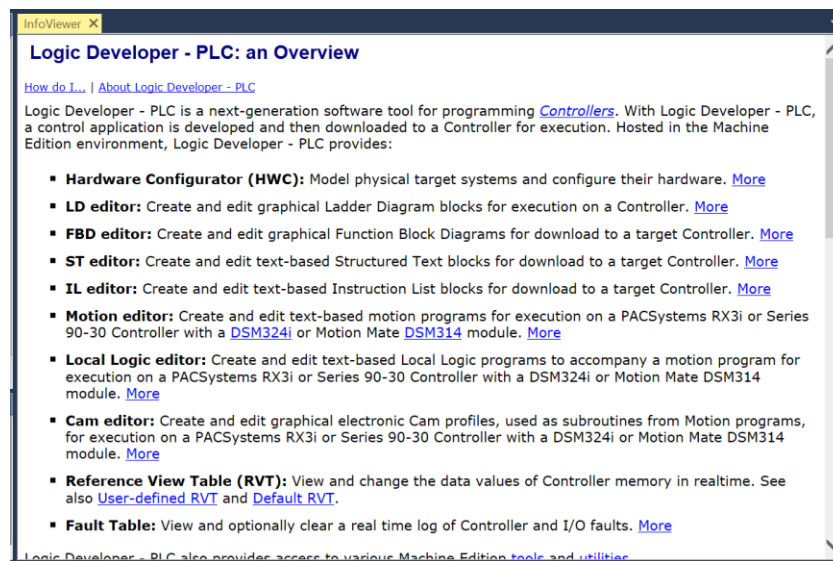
InfoViewer ✕

Logic Developer - PLC: an Overview

How do I... | About Logic Developer - PLC

Logic Developer - PLC is a next-generation software tool for programming Controllers. With Logic Developer - PLC, a control application is developed and then downloaded to a Controller for execution. Hosted in the Machine Edition environment, Logic Developer - PLC provides:

- **Hardware Configurator (HWC):** Model physical target systems and configure their hardware. More
- **LD editor:** Create and edit graphical Ladder Diagram blocks for execution on a Controller. More
- **FBD editor:** Create and edit graphical Function Block Diagrams for download to a target Controller. More
- **ST editor:** Create and edit text-based Structured Text blocks for download to a target Controller. More
- **IL editor:** Create and edit text-based Instruction List blocks for download to a target Controller. More
- **Motion editor:** Create and edit text-based motion programs for execution on a PACSystems RX3i or Series 90-30 Controller with a DSM324i or Motion Mate DSM314 module. More
- **Local Logic editor:** Create and edit text-based Local Logic programs to accompany a motion program for execution on a PACSystems RX3i or Series 90-30 Controller with a DSM324i or Motion Mate DSM314 module. More
- **Cam editor:** Create and edit graphical electronic Cam profiles, used as subroutines from Motion programs, for execution on a PACSystems RX3i or Series 90-30 Controller with a DSM324i or Motion Mate DSM314 module. More
- **Reference View Table (RVT):** View and change the data values of Controller memory in realtime. See also User-defined RVT and Default RVT.
- **Fault Table:** View and optionally clear a real time log of Controller and I/O faults. More

Logic Developer - PLC also provides access to various Machine Edition tools and utilities